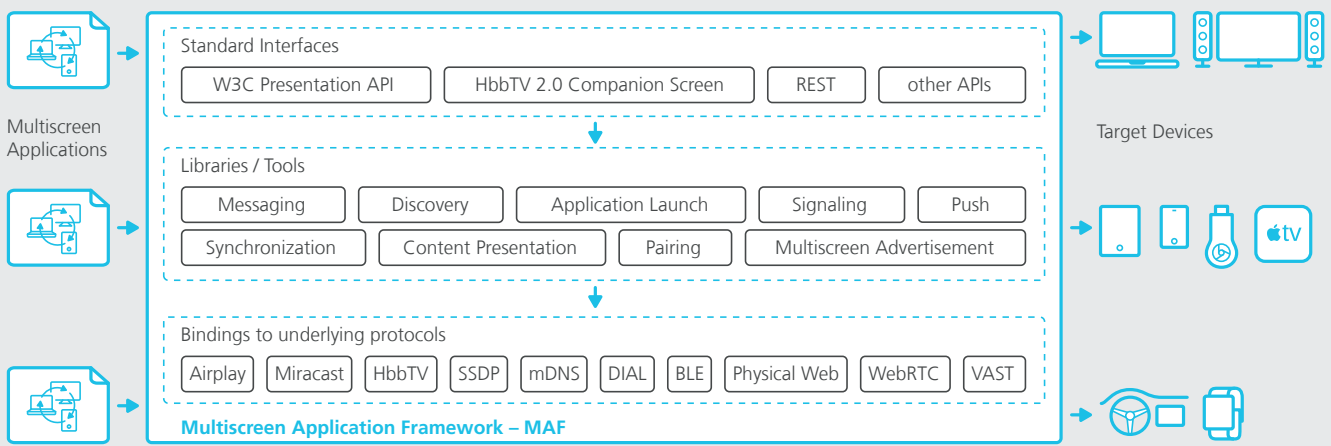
Multiscreen Applications

Standard Interfaces

W3C Presentation API | HbbTV 2.0 Companion Screen | REST | other APIs

Libraries / Tools

Messaging | Discovery | Application Launch | Signaling | Push

Synchronization | Content Presentation | Pairing | Multiscreen Advertisement

Bindings to underlying protocols

Airplay | Miracast | HbbTV | SSDP | mDNS | DIAL | BLE | Physical Web | WebRTC | VAST

Multiscreen Application Framework – MAF

Target Devices

tv